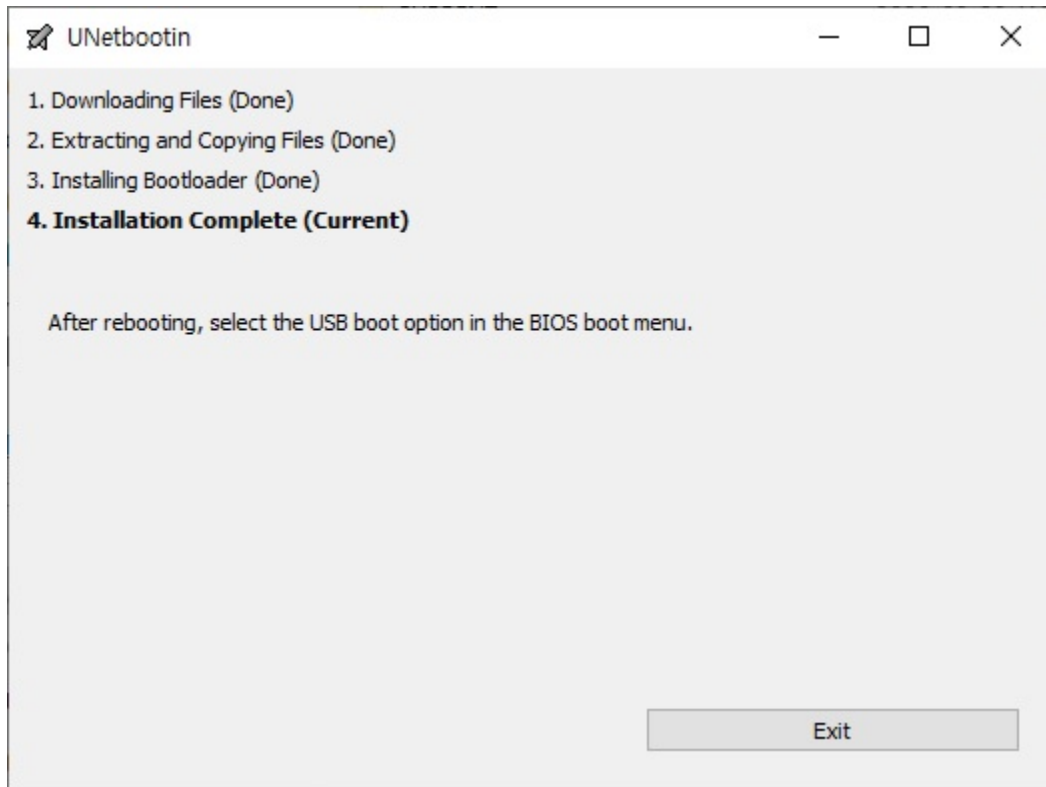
UNetbootin

1. Downloading Files (Done)
2. Extracting and Copying Files (Done)
3. Installing Bootloader (Done)
**4. Installation Complete (Current)**

After rebooting, select the USB boot option in the BIOS boot menu.

Exit